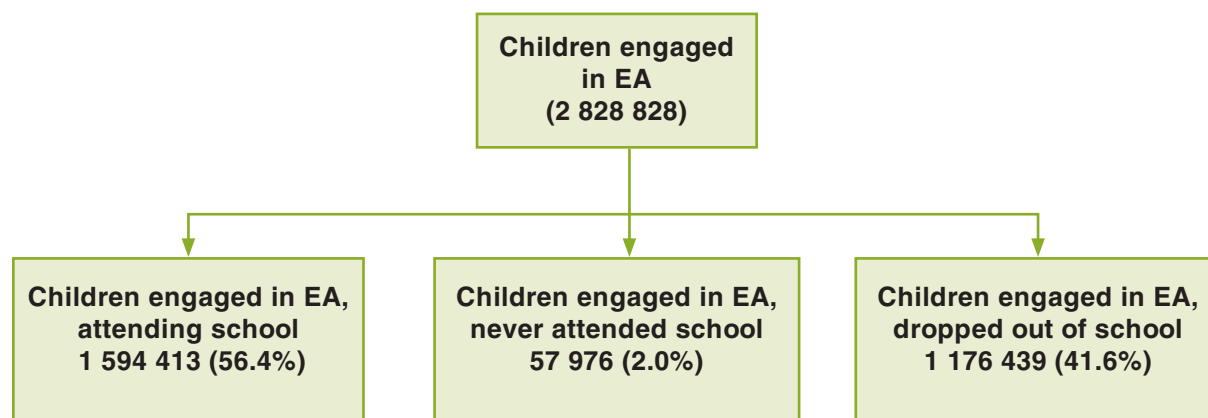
Children engaged in EA
(2 828 828)

Children engaged in EA, attending school
1 594 413 (56.4%)

Children engaged in EA, never attended school
57 976 (2.0%)

Children engaged in EA, dropped out of school
1 176 439 (41.6%)